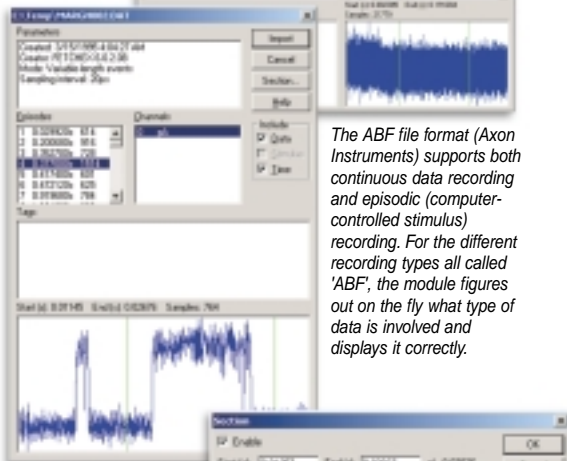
Parameters

Created: 3/15/1995 4:04:27 AM
Creator: FETCHEX 6.0.2.06
Mode: Variable-length events
Sampling interval: 20μs

Import
Cancel
Section...
Help

Episodes

Channels

Include
Data
Stimulus
Time

Tags

Start (s): 0.01145 End (s): 0.02675 Samples: 764

The ABF file format (Axon Instruments) supports both continuous data recording and episodic (computer-controlled stimulus) recording. For the different recording types all called 'ABF', the module figures out on the fly what type of data is involved and displays it correctly.

Section
Enable
OK